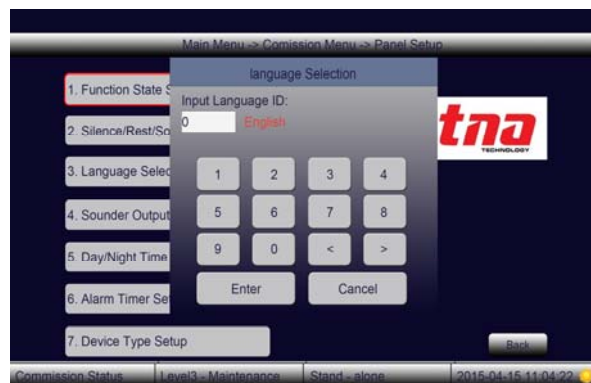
Main Menu -> Comission Menu -> Panel Setup

1. Function State S
2. Silence/Rest/So
3. Language Selec
4. Sounder Output
5. Day/Night Time
6. Alarm Timer Se
7. Device Type Setup

language Selection
Input Language ID:
0
English

| 1 | 2 | 3 | 4 |
|---|---|---|---|
| 5 | 6 | 7 | 8 |
| 9 | 0 | < | > |

Enter
Cancel

tna
TECHNOLOGY

Back

Commission Status
Level3 - Maintenance
Stand - alone
2015-04-15 11:04:22